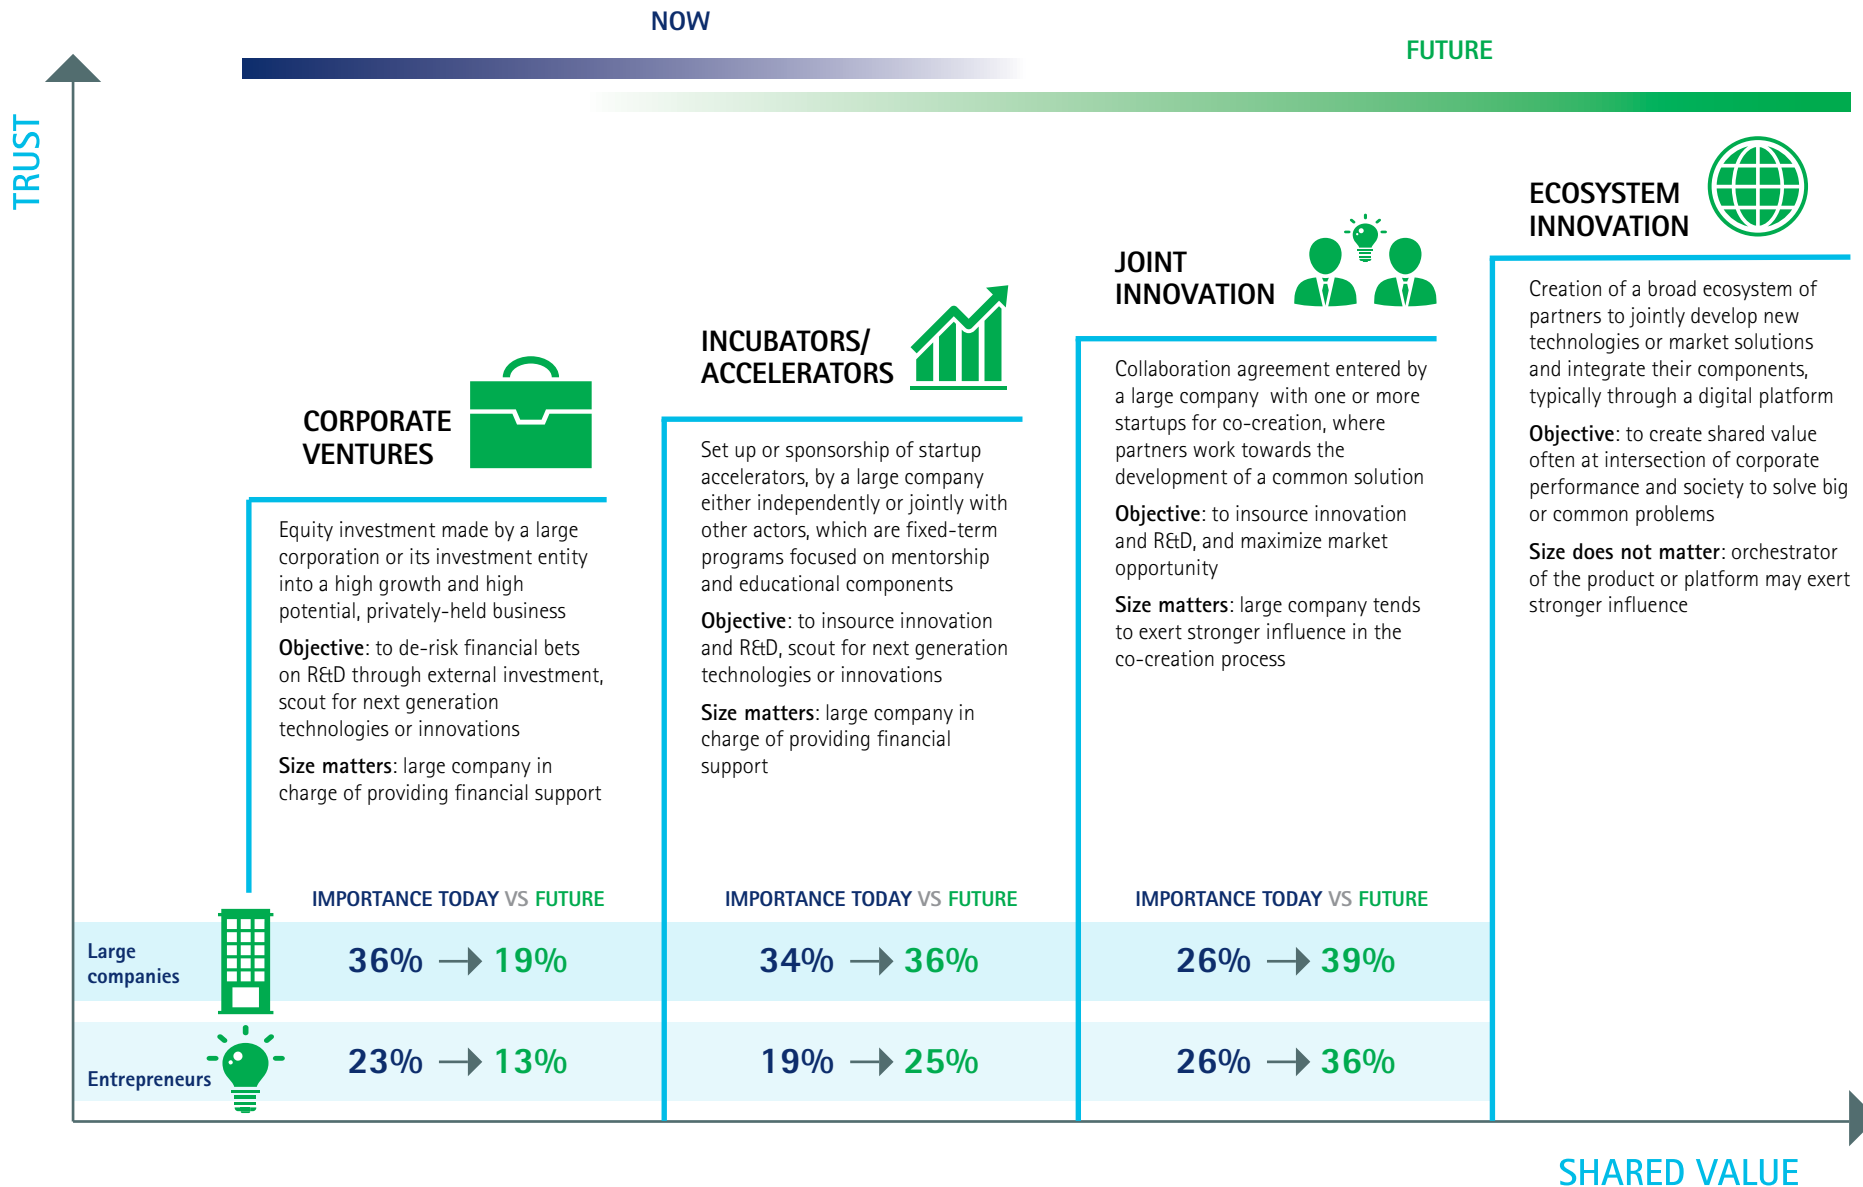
NOW

FUTURE

TRUST

CORPORATE VENTURES

Equity investment made by a large corporation or its investment entity into a high growth and high potential, privately-held business

Objective: to de-risk financial bets on R&D through external investment, scout for next generation technologies or innovations

Size matters: large company in charge of providing financial support

INCUBATORS/ ACCELERATORS

Set up or sponsorship of startup accelerators, by a large company either independently or jointly with other actors, which are fixed-term programs focused on mentorship and educational components

Objective: to insource innovation and R&D, scout for next generation technologies or innovations

Size matters: large company in charge of providing financial support

JOINT INNOVATION

Collaboration agreement entered by a large company with one or more startups for co-creation, where partners work towards the development of a common solution

Objective: to insource innovation and R&D, and maximize market opportunity

Size matters: large company tends to exert stronger influence in the co-creation process

ECOSYSTEM INNOVATION

Creation of a broad ecosystem of partners to jointly develop new technologies or market solutions and integrate their components, typically through a digital platform

Objective: to create shared value often at intersection of corporate performance and society to solve big or common problems

Size does not matter: orchestrator of the product or platform may exert stronger influence

| | IMPORTANCE TODAY VS FUTURE | IMPORTANCE TODAY VS FUTURE | IMPORTANCE TODAY VS FUTURE |
|---|---|---|---|
| Large companies | 36% → 19% | 34% → 36% | 26% → 39% |
| Entrepreneurs | 23% → 13% | 19% → 25% | 26% → 36% |

SHARED VALUE